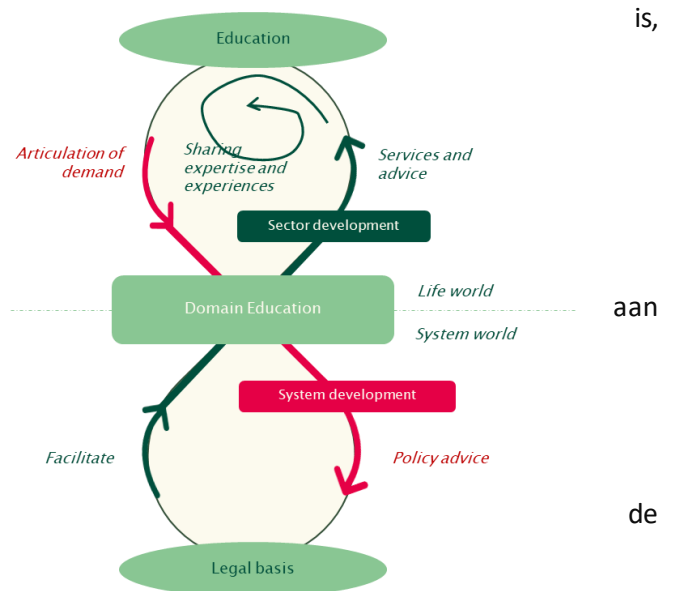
Education

is,

Articulation of demand

Sharing expertise and experiences

Services and advice

Sector development

Domain Education

Life world

aan

System world

System development

Facilitate

Policy advice

de

Legal basis